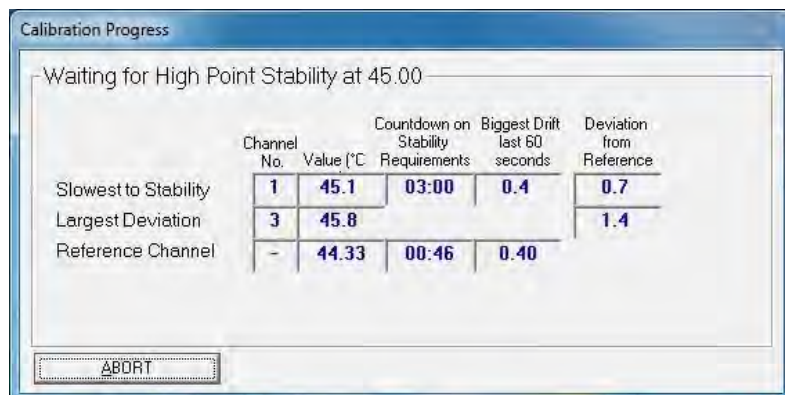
Calibration Progress

Waiting for High Point Stability at 45.00

| | Channel No. | Value (°C | Countdown on Stability Requirements | Biggest Drift last 60 seconds | Deviation from Reference |
|---|---|---|---|---|---|
| Slowest to Stability | 1 | 45.1 | 03:00 | 0.4 | 0.7 |
| Largest Deviation | 3 | 45.8 | | | 1.4 |
| Reference Channel | - | 44.33 | 00:46 | 0.40 | |

ABORT